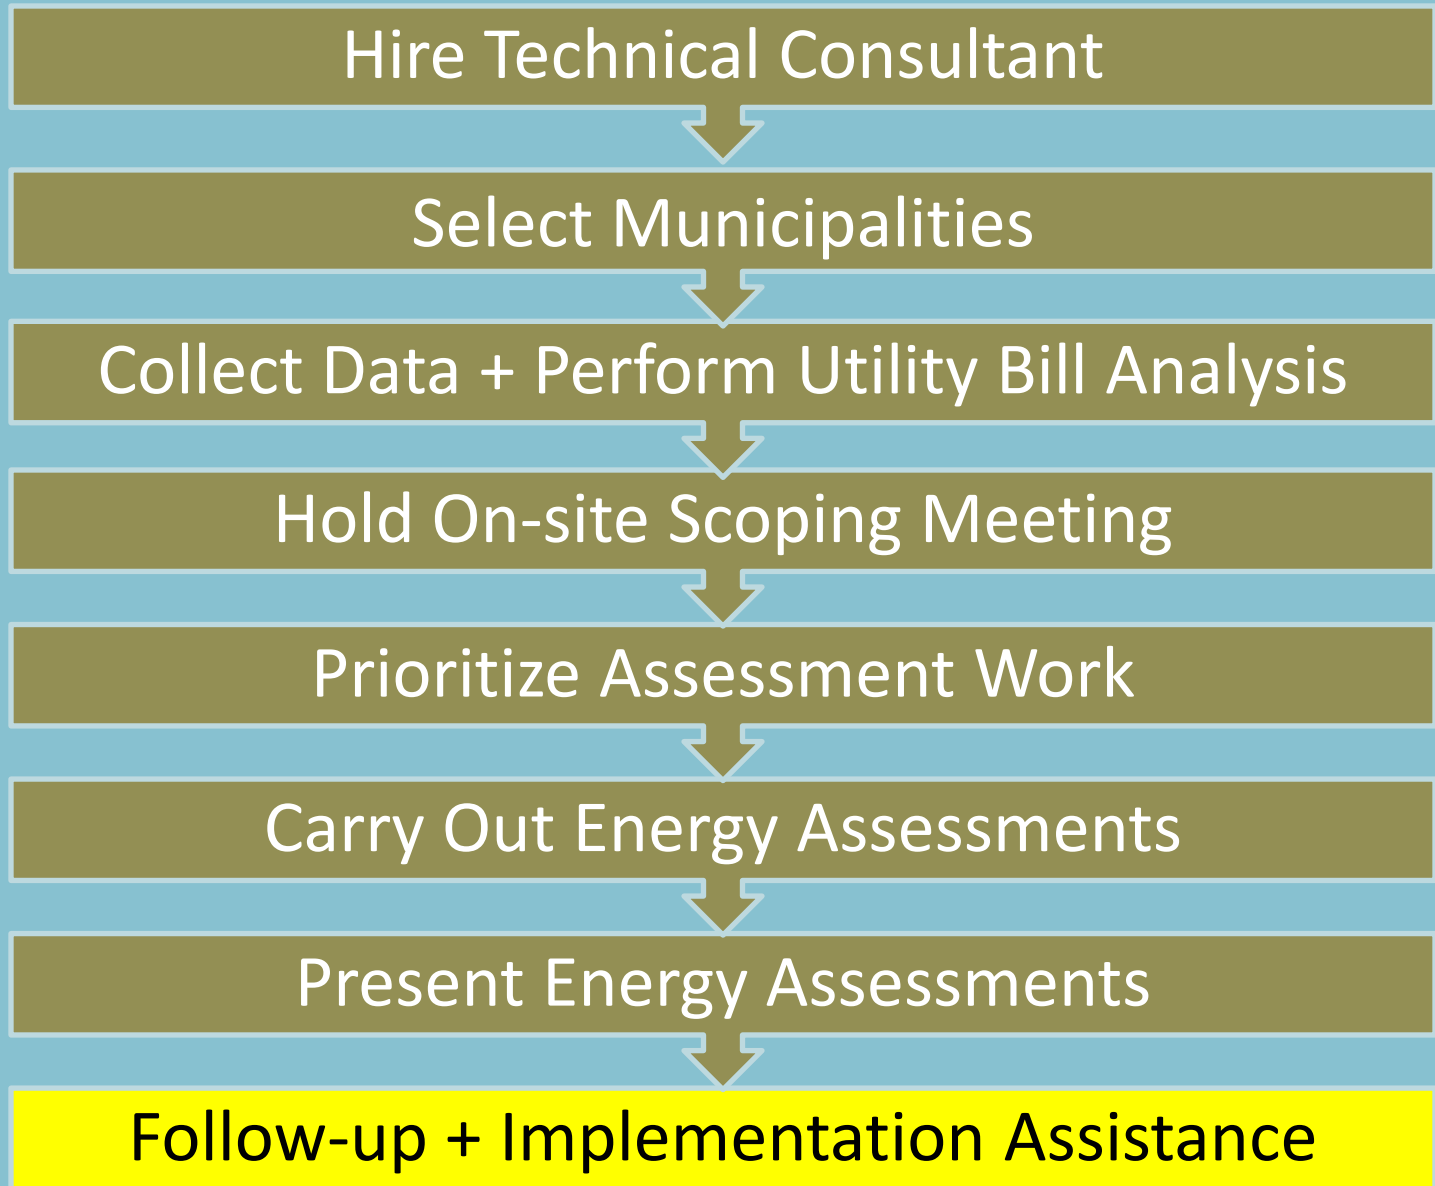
Hire Technical Consultant

Select Municipalities

Collect Data + Perform Utility Bill Analysis

Hold On-site Scoping Meeting

Prioritize Assessment Work

Carry Out Energy Assessments

Present Energy Assessments

Follow-up + Implementation Assistance